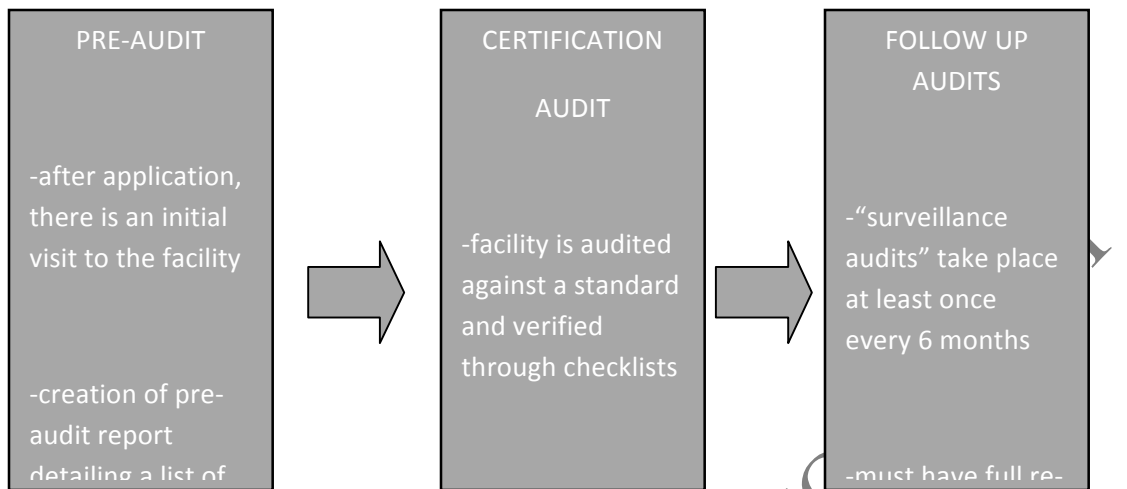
PRE-AUDIT

-after application, there is an initial visit to the facility

-creation of pre-audit report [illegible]

CERTIFICATION

AUDIT

-facility is audited against a standard and verified through checklists

FOLLOW UP AUDITS

-"surveillance audits" take place at least once every 6 months

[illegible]